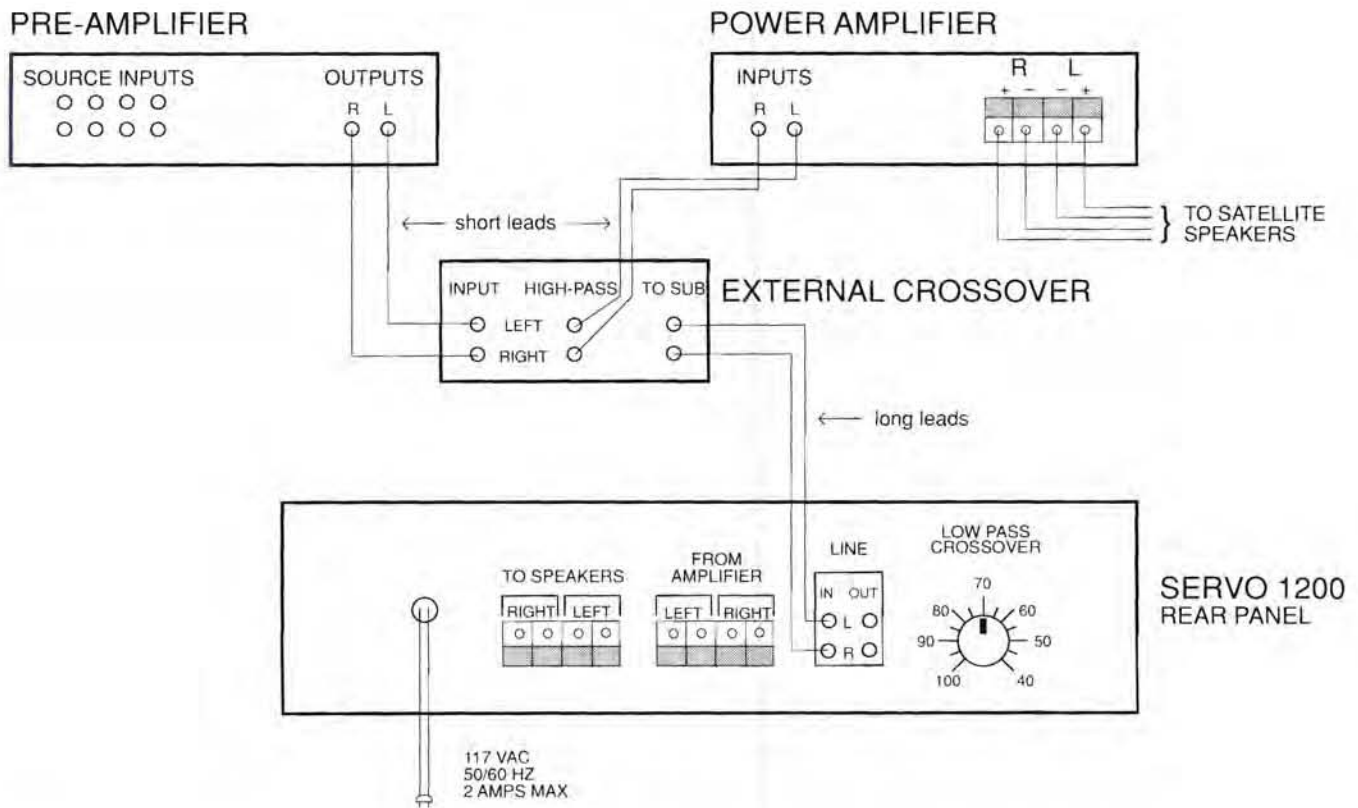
PRE-AMPLIFIER

SOURCE INPUTS

OUTPUTS

R L

POWER AMPLIFIER

INPUTS

R L

R L

+ − − +

TO SATELLITE SPEAKERS

← short leads →

INPUT HIGH-PASS TO SUB

LEFT

RIGHT

EXTERNAL CROSSOVER

← long leads

TO SPEAKERS

RIGHT LEFT

FROM AMPLIFIER

LEFT RIGHT

LINE

IN OUT

L

R

LOW PASS CROSSOVER

70 60 50 40 100 90 80

SERVO 1200
REAR PANEL

117 VAC
50/60 HZ
2 AMPS MAX